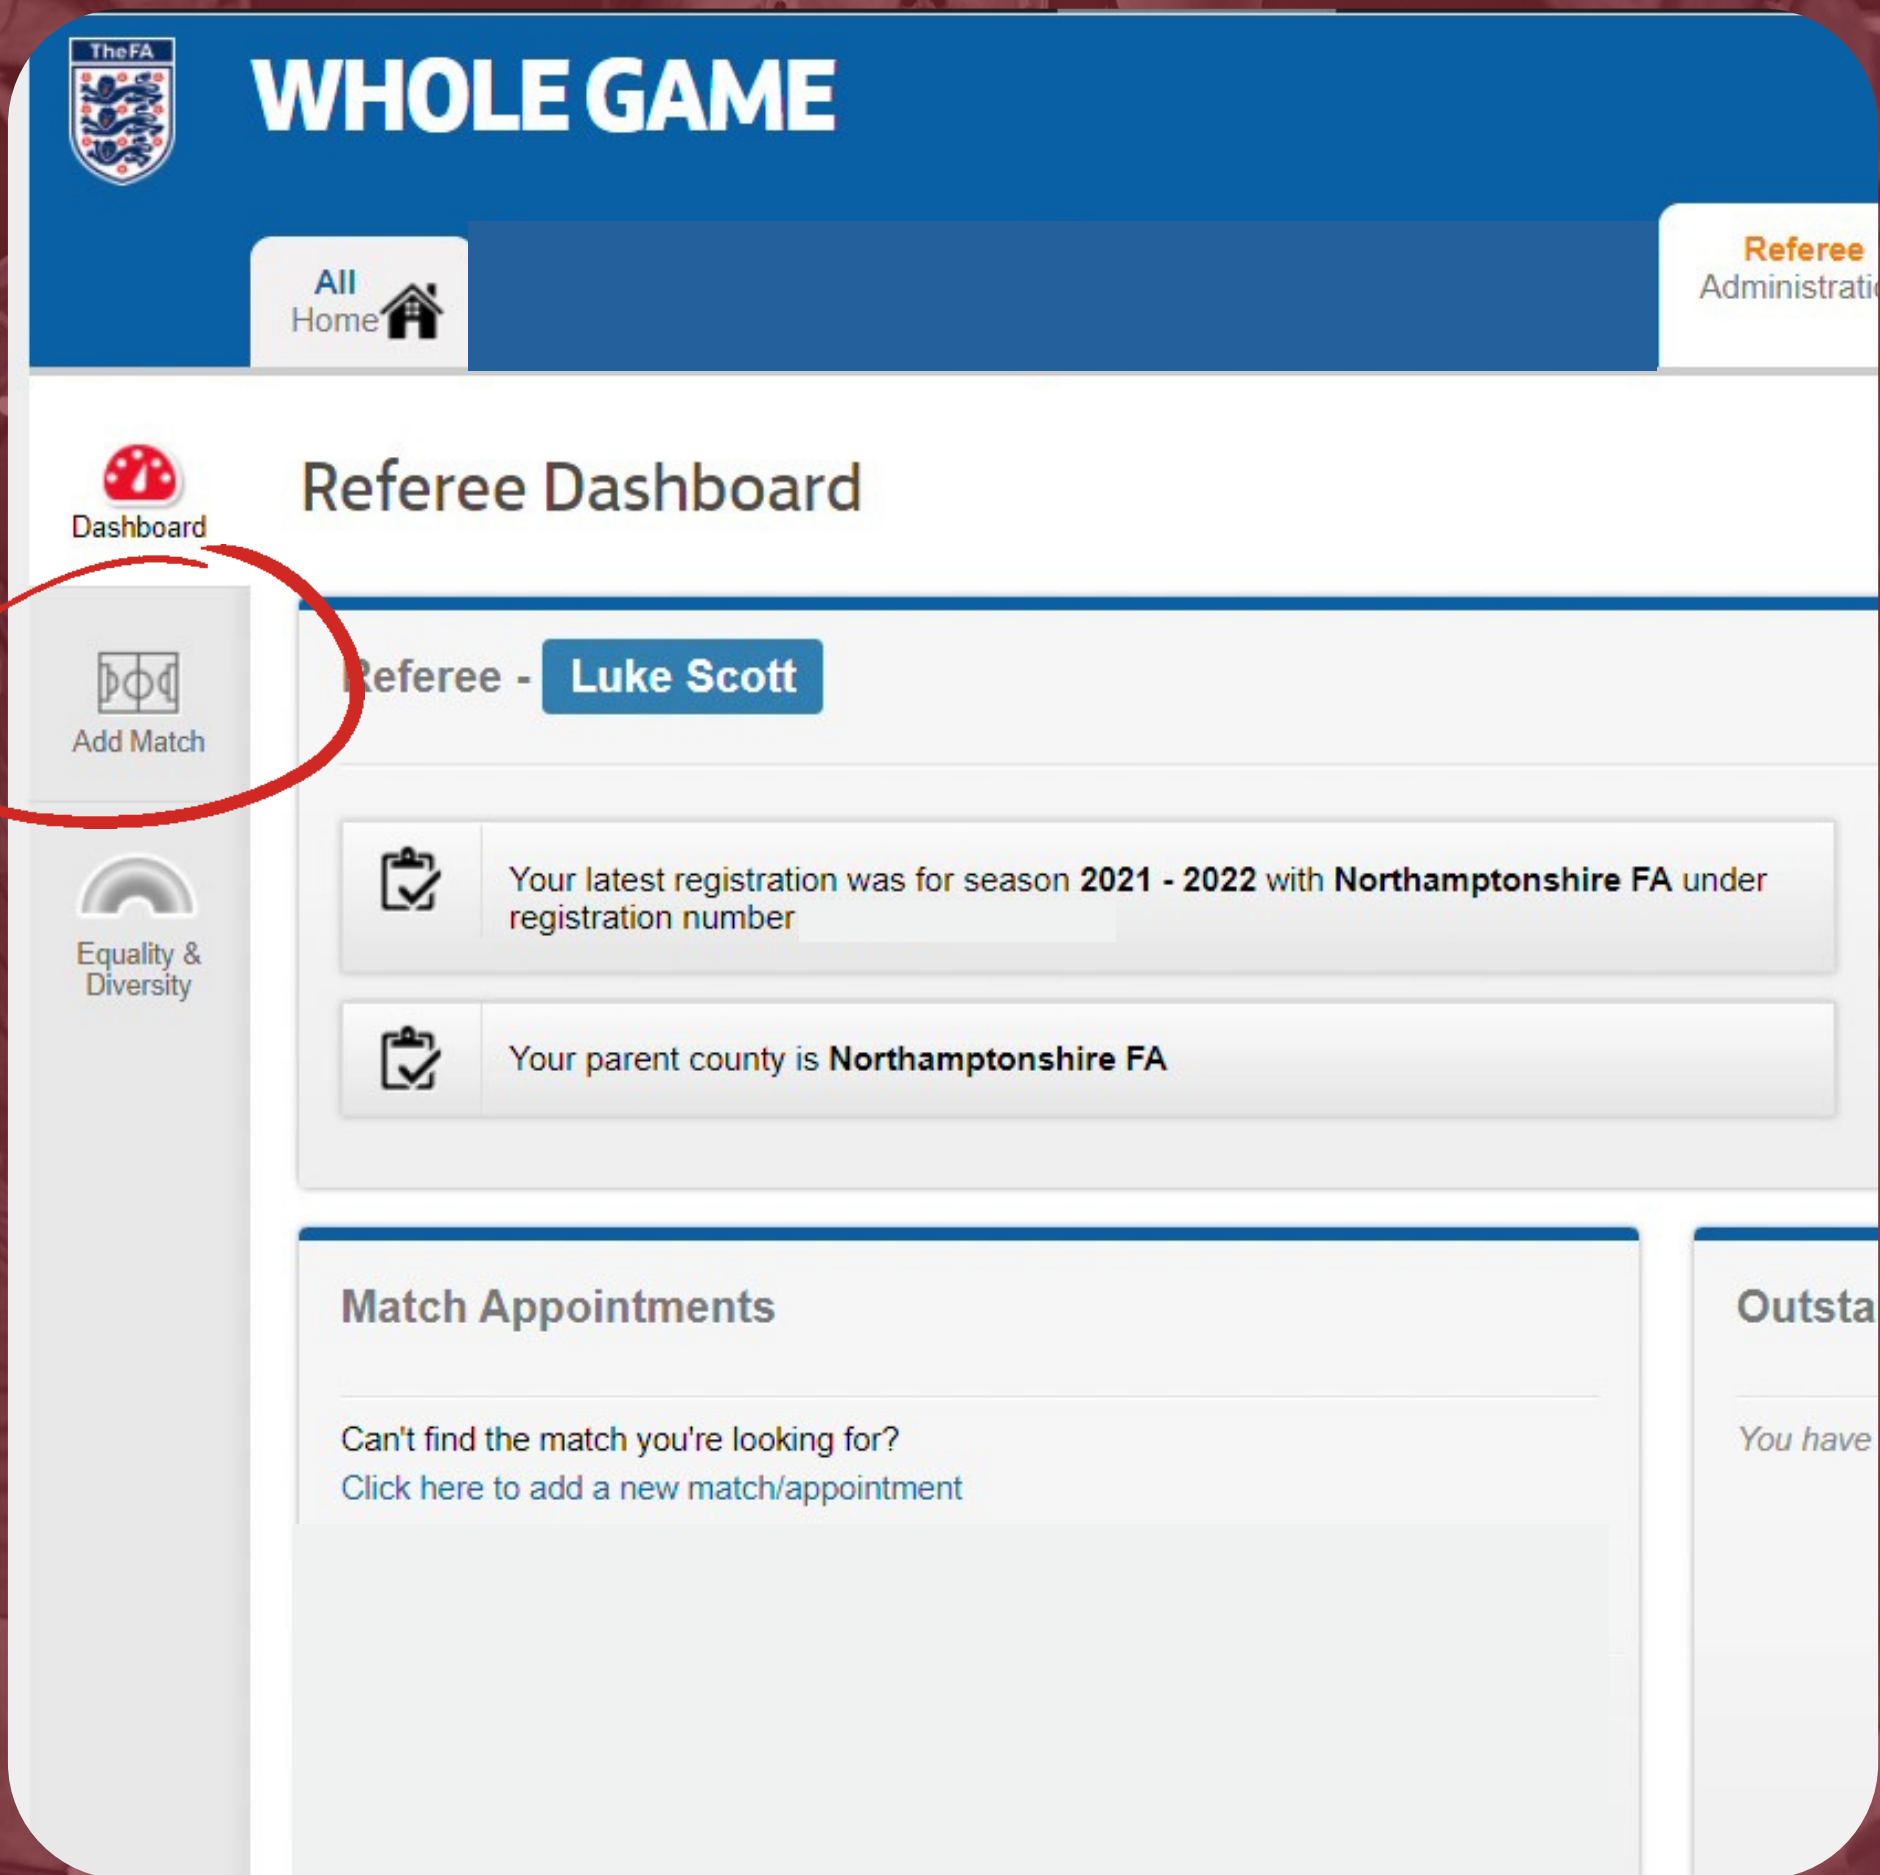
The FA

WHOLE GAME

All
Home

Referee
Administrati

Dashboard

Add Match

Equality & Diversity

Referee Dashboard

Referee - Luke Scott

Your latest registration was for season **2021 - 2022** with **Northamptonshire FA** under registration number

Your parent county is **Northamptonshire FA**

Match Appointments

Can't find the match you're looking for?
Click here to add a new match/appointment

Outsta

You have